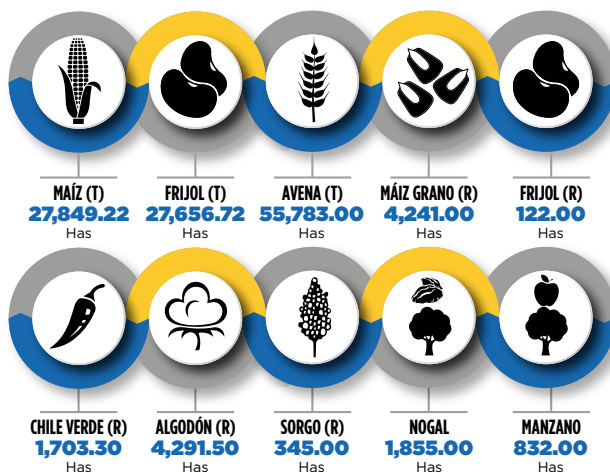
MAÍZ (T)
27,849.22
Has

FRIJOL (T)
27,656.72
Has

AVENA (T)
55,783.00
Has

MÁIZ GRANO (R)
4,241.00
Has

FRIJOL (R)
122.00
Has

CHILE VERDE (R)
1,703.30
Has

ALGODÓN (R)
4,291.50
Has

SORGO (R)
345.00
Has

NOGAL
1,855.00
Has

MANZANO
832.00
Has